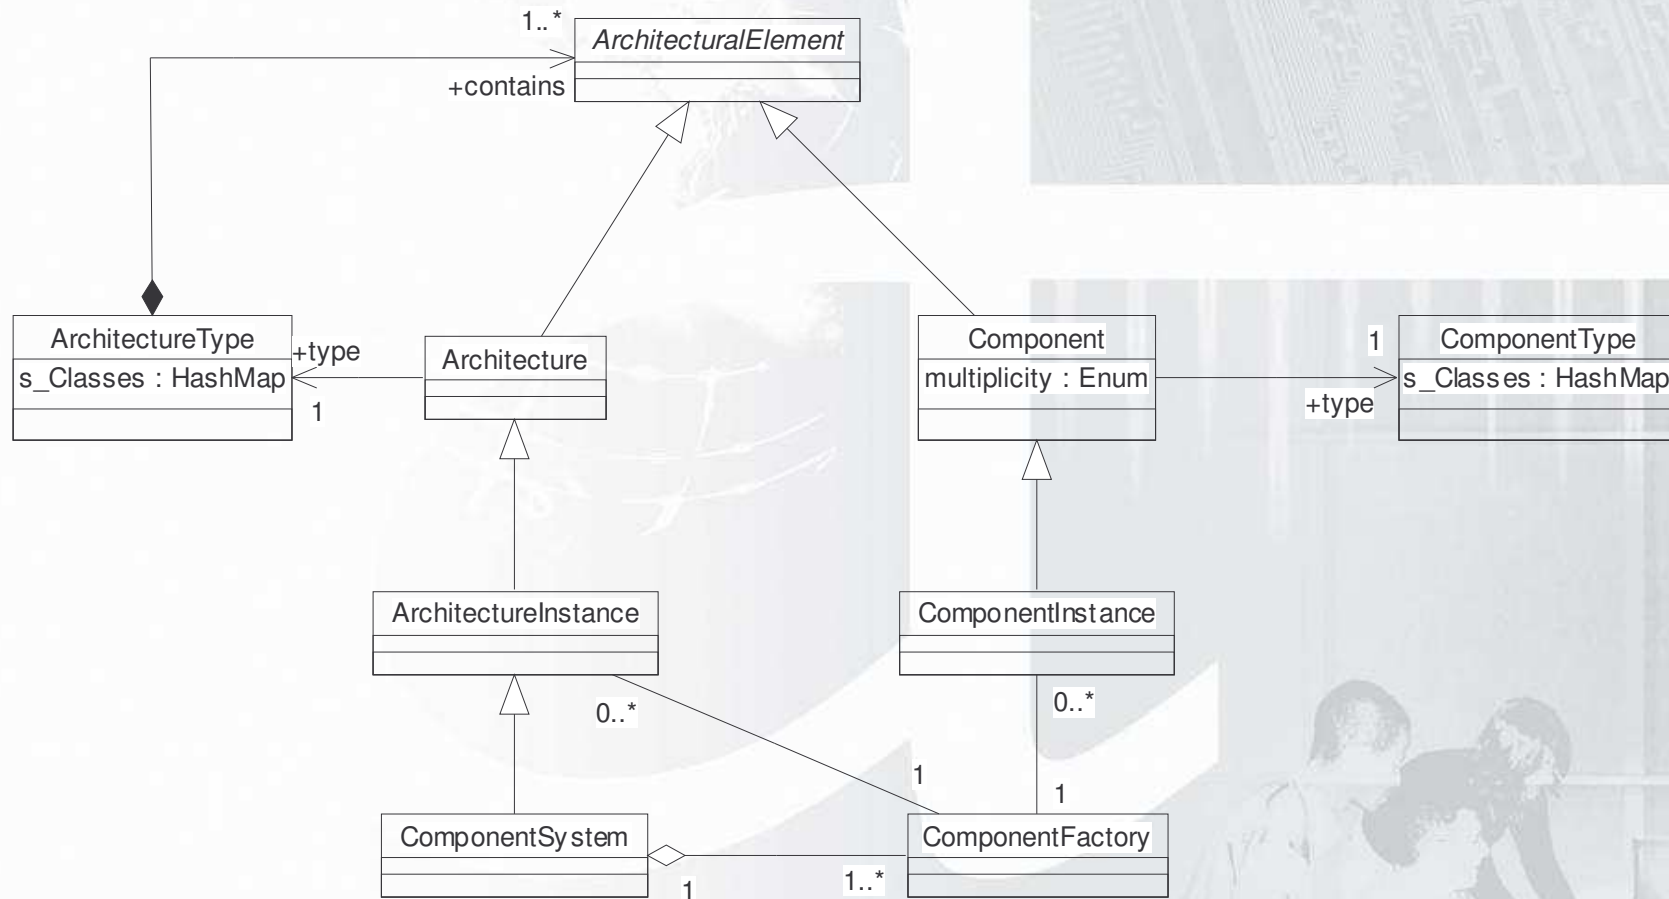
1..*
ArchitecturalElement
+contains

ArchitectureType
s_Classes : HashMap
+type
1

Architecture

Component
multiplicity : Enum

1
ComponentType
s_Classes : HashMap
+type

ArchitectureInstance

ComponentInstance

0..*
0..*
1
1

ComponentSystem
ComponentFactory
1
1..*